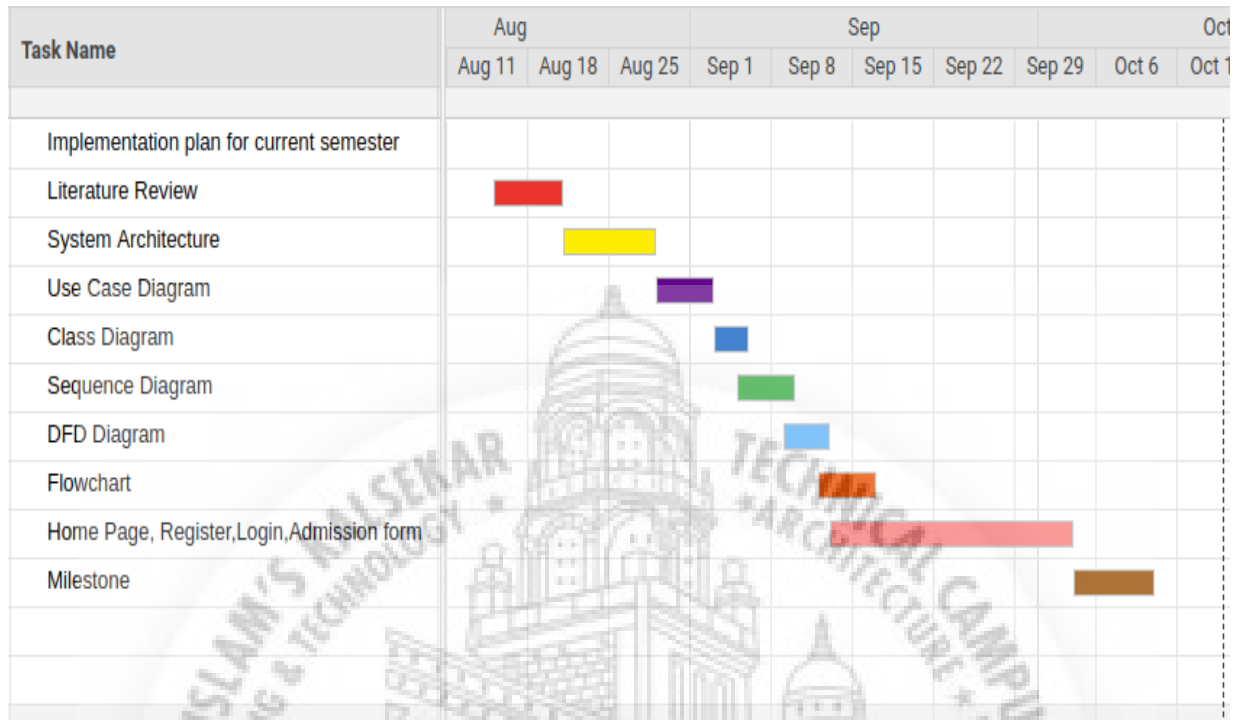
| Task Name | Aug | | | Sep | | | | Oct | |
|---|---|---|---|---|---|---|---|---|---|
| | Aug 11 | Aug 18 | Aug 25 | Sep 1 | Sep 8 | Sep 15 | Sep 22 | Sep 29 | Oct 6 | Oct 1 |
| Implementation plan for current semester | | | | | | | | | |
| Literature Review | | | | | | | | | |
| System Architecture | | | | | | | | | |
| Use Case Diagram | | | | | | | | | |
| Class Diagram | | | | | | | | | |
| Sequence Diagram | | | | | | | | | |
| DFD Diagram | | | | | | | | | |
| Flowchart | | | | | | | | | |
| Home Page, Register,Login,Admission form | | | | | | | | | |
| Milestone | | | | | | | | | |

ISLAM'S KALSEKAR TECHNICAL CAMPUS
ENGG & TECHNOLOGY * ARCHITECTURE *